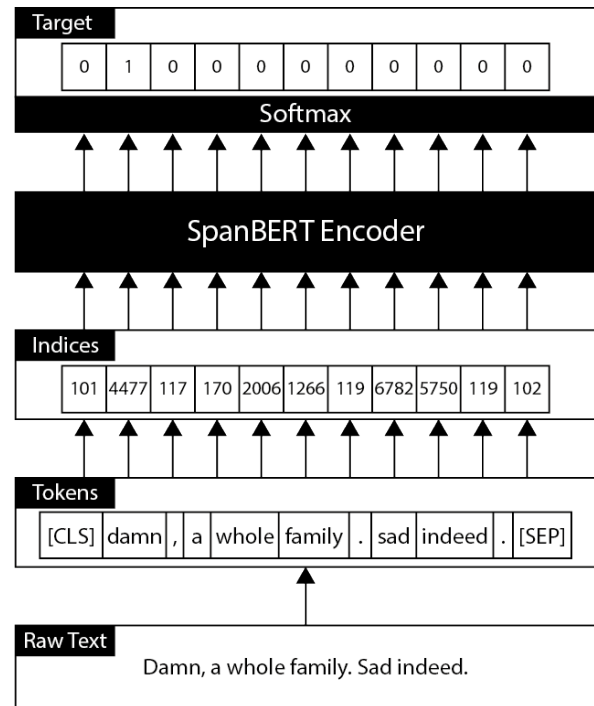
Target

| 0 | 1 | 0 | 0 | 0 | 0 | 0 | 0 | 0 | 0 | 0 |
|---|---|---|---|---|---|---|---|---|---|---|

Softmax

SpanBERT Encoder

Indices

| 101 | 4477 | 117 | 170 | 2006 | 1266 | 119 | 6782 | 5750 | 119 | 102 |
|---|---|---|---|---|---|---|---|---|---|---|

Tokens

| [CLS] | damn | , | a | whole | family | . | sad | indeed | . | [SEP] |
|---|---|---|---|---|---|---|---|---|---|---|

Raw Text

Damn, a whole family. Sad indeed.